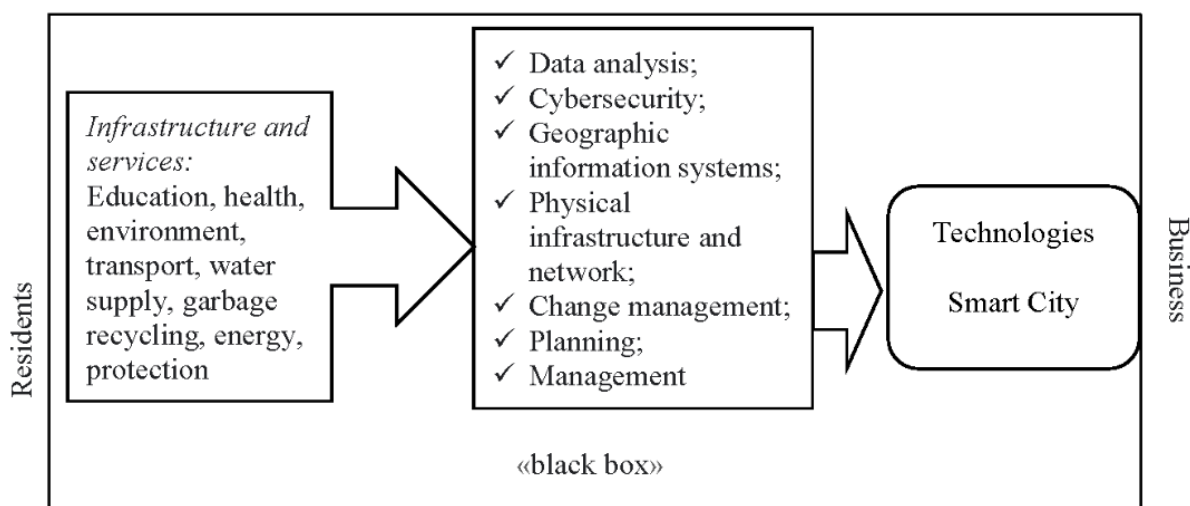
Residents

*Infrastructure and services:*
Education, health, environment, transport, water supply, garbage recycling, energy, protection

✓ Data analysis;
✓ Cybersecurity;
✓ Geographic information systems;
✓ Physical infrastructure and network;
✓ Change management;
✓ Planning;
✓ Management

Technologies

Smart City

Business

«black box»